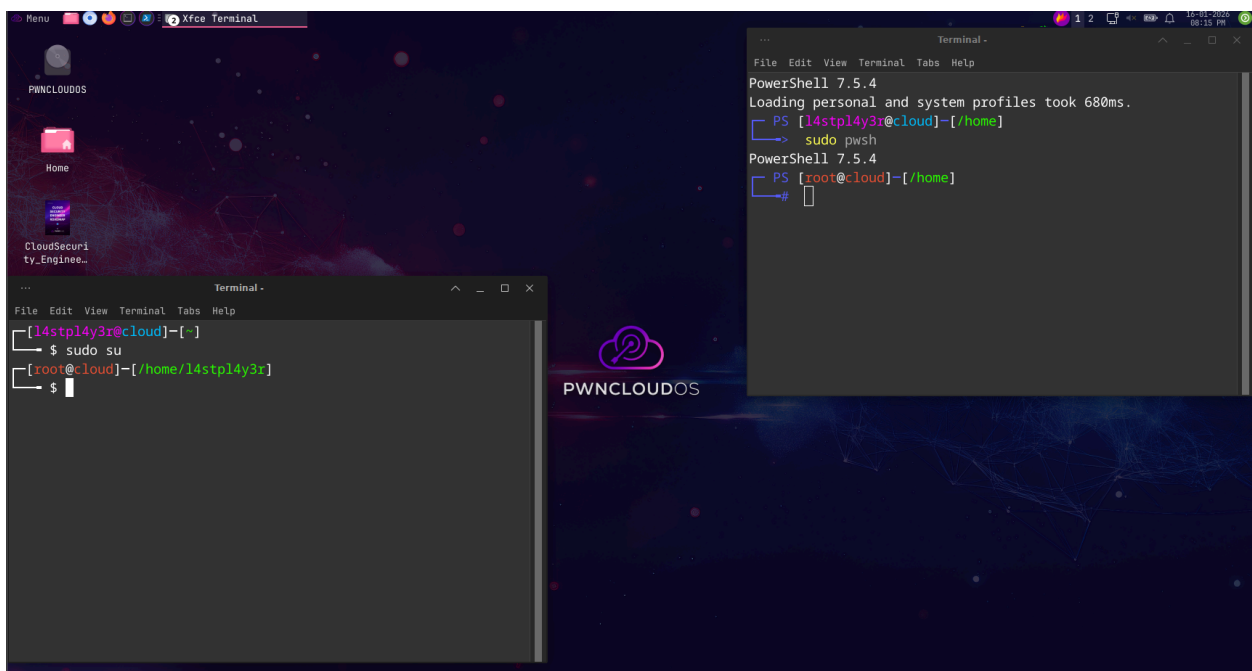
Menu
2 Xfce Terminal
1 2
16-01-2026 08:15 PM

PWNCLOUDOS

Home

CloudSecurity_Enginee…

Terminal -
File Edit View Terminal Tabs Help
┌─[l4stpl4y3r@cloud]─[~]
└──╼ $ sudo su
┌─[root@cloud]─[/home/l4stpl4y3r]
└──╼ $

PWNCLOUDOS

Terminal -
File Edit View Terminal Tabs Help
PowerShell 7.5.4
Loading personal and system profiles took 680ms.
┌─ PS [l4stpl4y3r@cloud]─[/home]
└──> sudo pwsh
PowerShell 7.5.4
┌─ PS [root@cloud]─[/home]
└──#